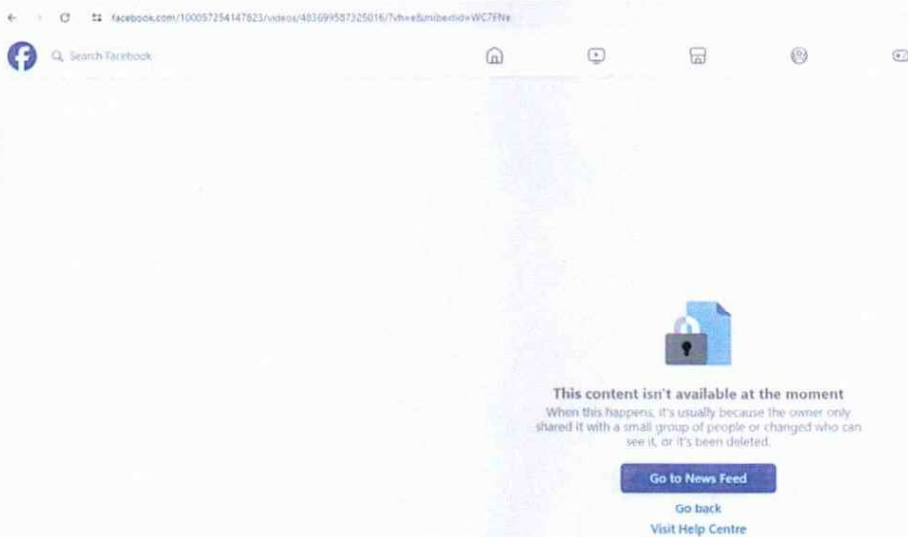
facebook.com/100057254147823/videos/483699587325016/?vh=e&mibextid=WC7FNe

Search Facebook

This content isn't available at the moment

When this happens, it's usually because the owner only shared it with a small group of people or changed who can see it, or it's been deleted.

Go to News Feed

Go back

Visit Help Centre